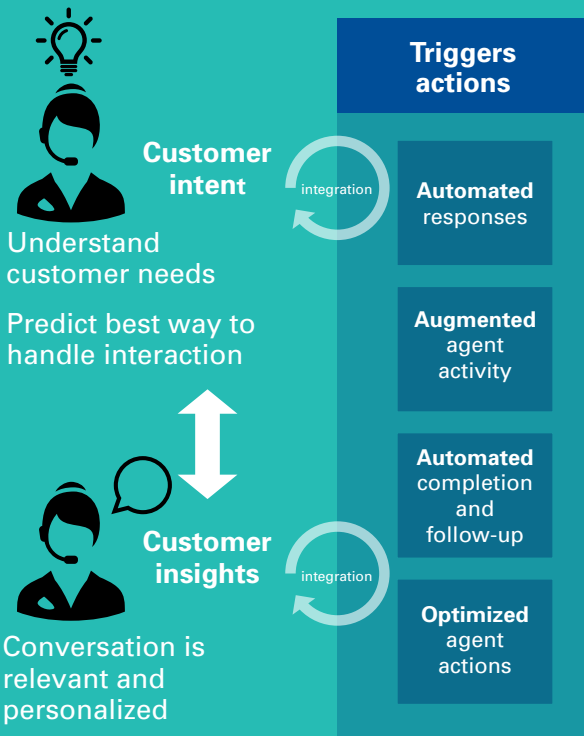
Triggers actions

Customer intent

integration

Understand customer needs

Predict best way to handle interaction

Automated responses

Augmented agent activity

Automated completion and follow-up

Customer insights

integration

Optimized agent actions

Conversation is relevant and personalized